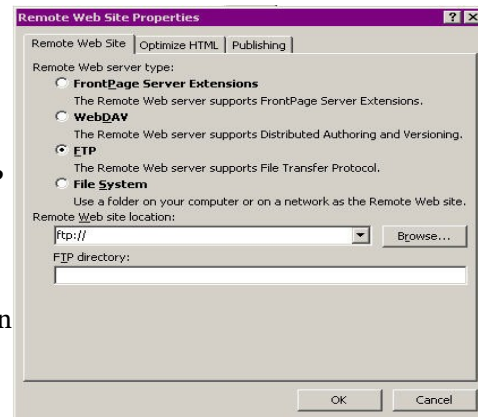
Remote Web Site Properties

? X

Remote Web Site | Optimize HTML | Publishing

Remote Web server type:

FrontPage Server Extensions

The Remote Web server supports FrontPage Server Extensions.

WebDAV

The Remote Web server supports Distributed Authoring and Versioning.

FTP

The Remote Web server supports File Transfer Protocol.

File System

Use a folder on your computer or on a network as the Remote Web site.

Remote Web site location:

ftp://

Browse...

FTP directory:

OK

Cancel